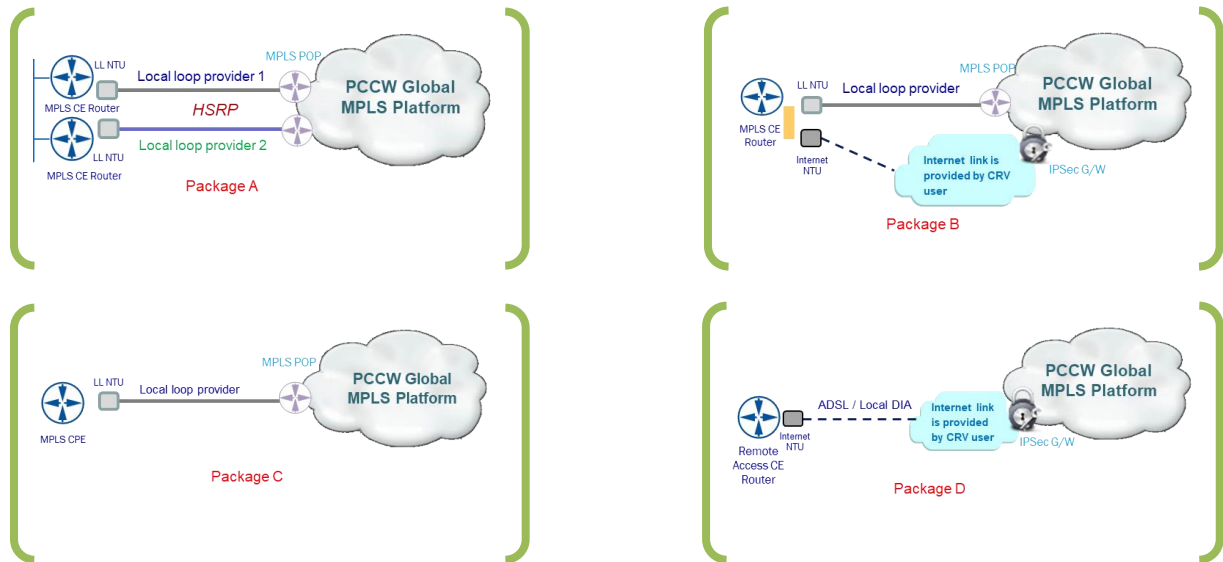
LL NTU
Local loop provider 1
MPLS POP
PCCW Global MPLS Platform
MPLS CE Router
HSRP
LL NTU
Local loop provider 2
MPLS CE Router
Package A

MPLS POP
PCCW Global MPLS Platform
LL NTU
Local loop provider
MPLS CE Router
Internet NTU
Internet link is provided by CRV user
IPSec G/W
Package B

MPLS POP
PCCW Global MPLS Platform
LL NTU
Local loop provider
MPLS CPE
Package C

PCCW Global MPLS Platform
ADSL / Local DIA
Internet link is provided by CRV user
Internet NTU
Remote Access CE Router
IPSec G/W
Package D